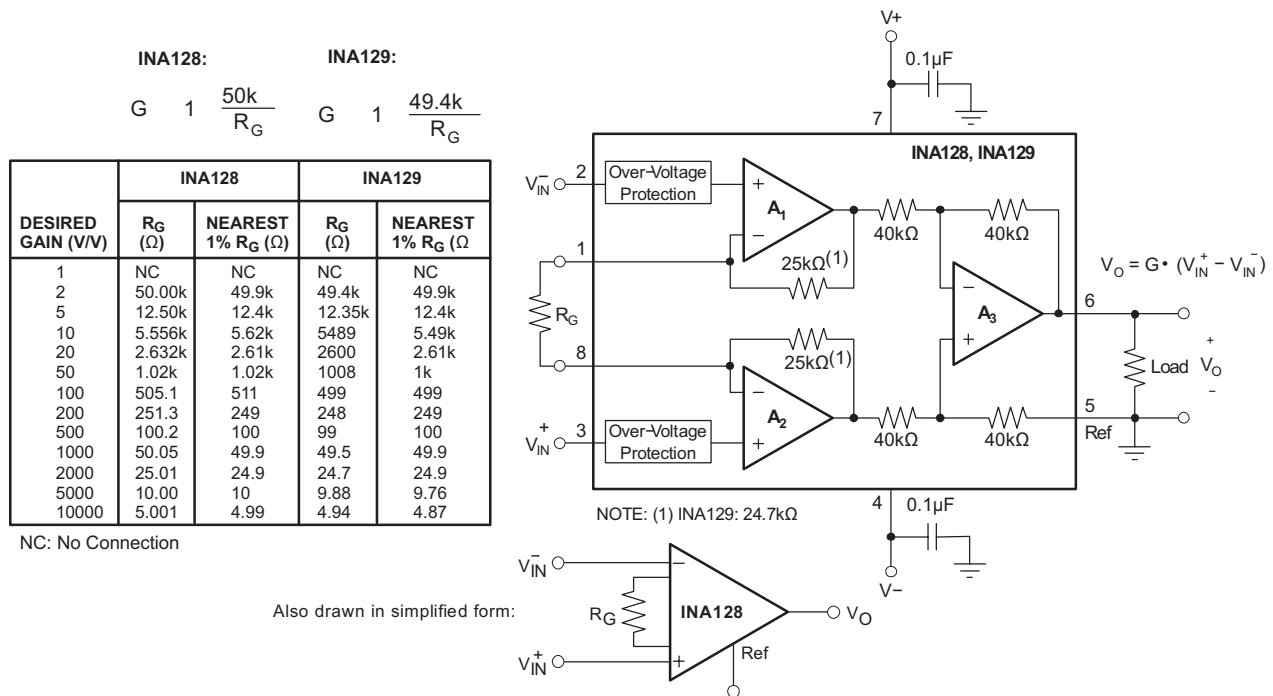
INA128:

$G = 1 + \frac{50k}{R_G}$

INA129:

$G = 1 + \frac{49.4k}{R_G}$

| DESIRED GAIN (V/V) | INA128 $R_G$ (Ω) | INA128 NEAREST 1% $R_G$ (Ω) | INA129 $R_G$ (Ω) | INA129 NEAREST 1% $R_G$ (Ω |
|---|---|---|---|---|
| 1 | NC | NC | NC | NC |
| 2 | 50.00k | 49.9k | 49.4k | 49.9k |
| 5 | 12.50k | 12.4k | 12.35k | 12.4k |
| 10 | 5.556k | 5.62k | 5489 | 5.49k |
| 20 | 2.632k | 2.61k | 2600 | 2.61k |
| 50 | 1.02k | 1.02k | 1008 | 1k |
| 100 | 505.1 | 511 | 499 | 499 |
| 200 | 251.3 | 249 | 248 | 249 |
| 500 | 100.2 | 100 | 99 | 100 |
| 1000 | 50.05 | 49.9 | 49.5 | 49.9 |
| 2000 | 25.01 | 24.9 | 24.7 | 24.9 |
| 5000 | 10.00 | 10 | 9.88 | 9.76 |
| 10000 | 5.001 | 4.99 | 4.94 | 4.87 |

NC: No Connection

V+
0.1µF
7
INA128, INA129
$V_{IN}^-$ 2
Over-Voltage Protection
$A_1$
40kΩ
40kΩ
1
25kΩ(1)
$V_O = G \cdot (V_{IN}^+ - V_{IN}^-)$
$R_G$
$A_3$
6
8
25kΩ(1)
Load $V_O$
+
−
$A_2$
5
$V_{IN}^+$ 3
Over-Voltage Protection
40kΩ
40kΩ
Ref
NOTE: (1) INA129: 24.7kΩ
4
0.1µF
V−

Also drawn in simplified form:
$V_{IN}^-$
$R_G$
INA128
$V_O$
$V_{IN}^+$
Ref